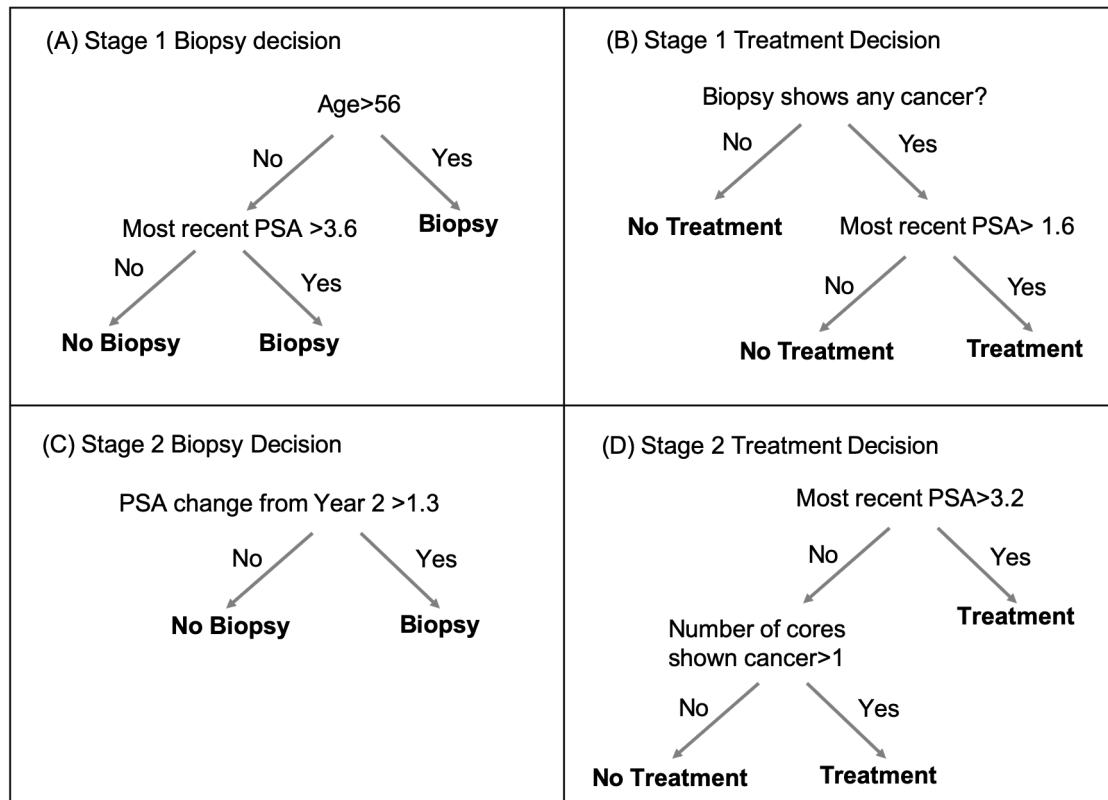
(A) Stage 1 Biopsy decision

Age>56

No

Yes

Most recent PSA >3.6

**Biopsy**

No

Yes

**No Biopsy**

**Biopsy**

(B) Stage 1 Treatment Decision

Biopsy shows any cancer?

No

Yes

**No Treatment**

Most recent PSA> 1.6

No

Yes

**No Treatment**

**Treatment**

(C) Stage 2 Biopsy Decision

PSA change from Year 2 >1.3

No

Yes

**No Biopsy**

**Biopsy**

(D) Stage 2 Treatment Decision

Most recent PSA>3.2

No

Yes

**Treatment**

Number of cores shown cancer>1

No

Yes

**No Treatment**

**Treatment**